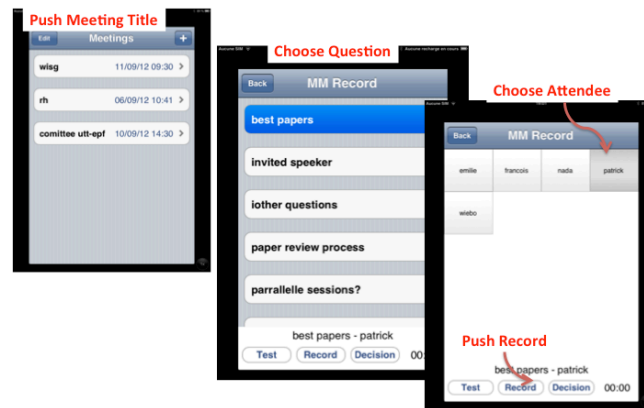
Push Meeting Title

Edit Meetings +

wisg 11/09/12 09:30 >

rh 06/09/12 10:41 >

comittee utt-epf 10/09/12 10:59 >

Choose Question

Aucune SIM

Aucune recharge en cours

Back MM Record

best papers

invited speeker

iother questions

paper review process

parrallelle sessions?

best papers - patrick

Test Record Decision 00:

Choose Attendee

Back MM Record

emilie francois nada patrick

wiebo

Push Record

best papers - patrick

Test Record Decision 00:00